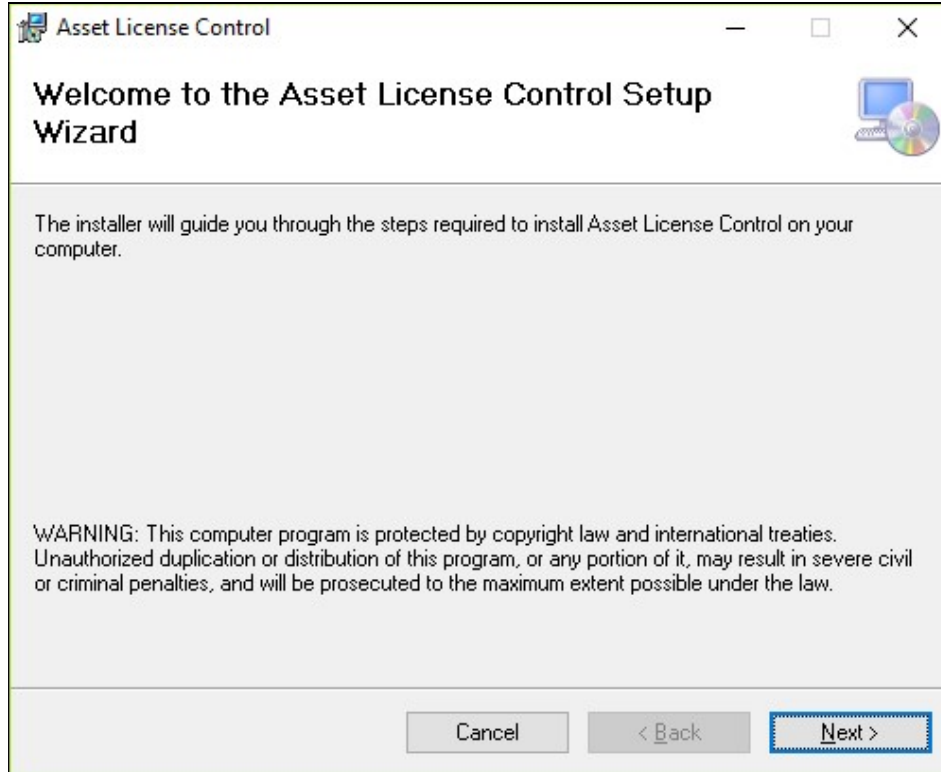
Asset License Control

Welcome to the Asset License Control Setup Wizard

The installer will guide you through the steps required to install Asset License Control on your computer.

WARNING: This computer program is protected by copyright law and international treaties. Unauthorized duplication or distribution of this program, or any portion of it, may result in severe civil or criminal penalties, and will be prosecuted to the maximum extent possible under the law.

Cancel

< Back

Next >